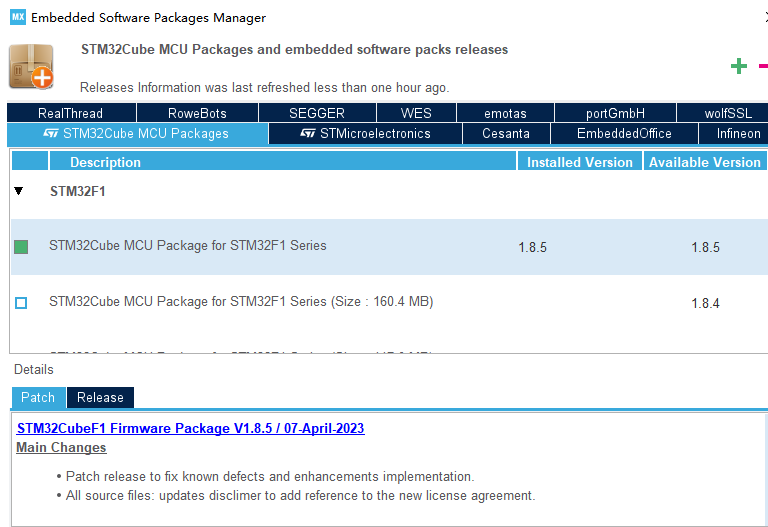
MX Embedded Software Packages Manager

STM32Cube MCU Packages and embedded software packs releases

Releases Information was last refreshed less than one hour ago.

| RealThread | RoweBots | SEGGER | WES | emotas | portGmbH | wolfSSL |
|---|---|---|---|---|---|---|

| STM32Cube MCU Packages | STMicroelectronics | Cesanta | EmbeddedOffice | Infineon |
|---|---|---|---|---|

| | Description | Installed Version | Available Version |
|---|---|---|---|
| ▼ | STM32F1 | | |
| | STM32Cube MCU Package for STM32F1 Series | 1.8.5 | 1.8.5 |
| | STM32Cube MCU Package for STM32F1 Series (Size : 160.4 MB) | | 1.8.4 |
| | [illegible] | | |

Details

Patch Release

STM32CubeF1 Firmware Package V1.8.5 / 07-April-2023

Main Changes

• Patch release to fix known defects and enhancements implementation.
• All source files: updates disclimer to add reference to the new license agreement.